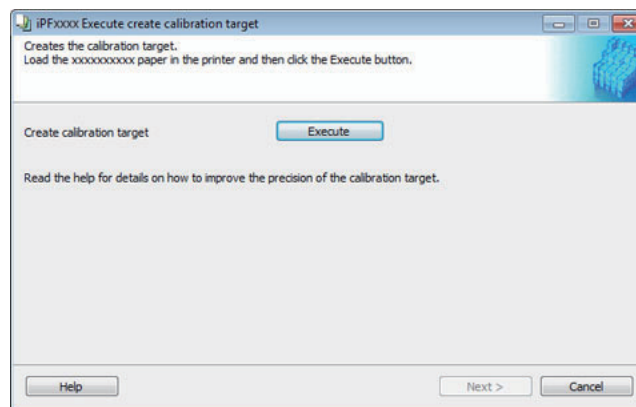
iPFxxxx Execute create calibration target

Creates the calibration target.
Load the xxxxxxxxxx paper in the printer and then click the Execute button.

Create calibration target

Execute

Read the help for details on how to improve the precision of the calibration target.

Help

Next >

Cancel